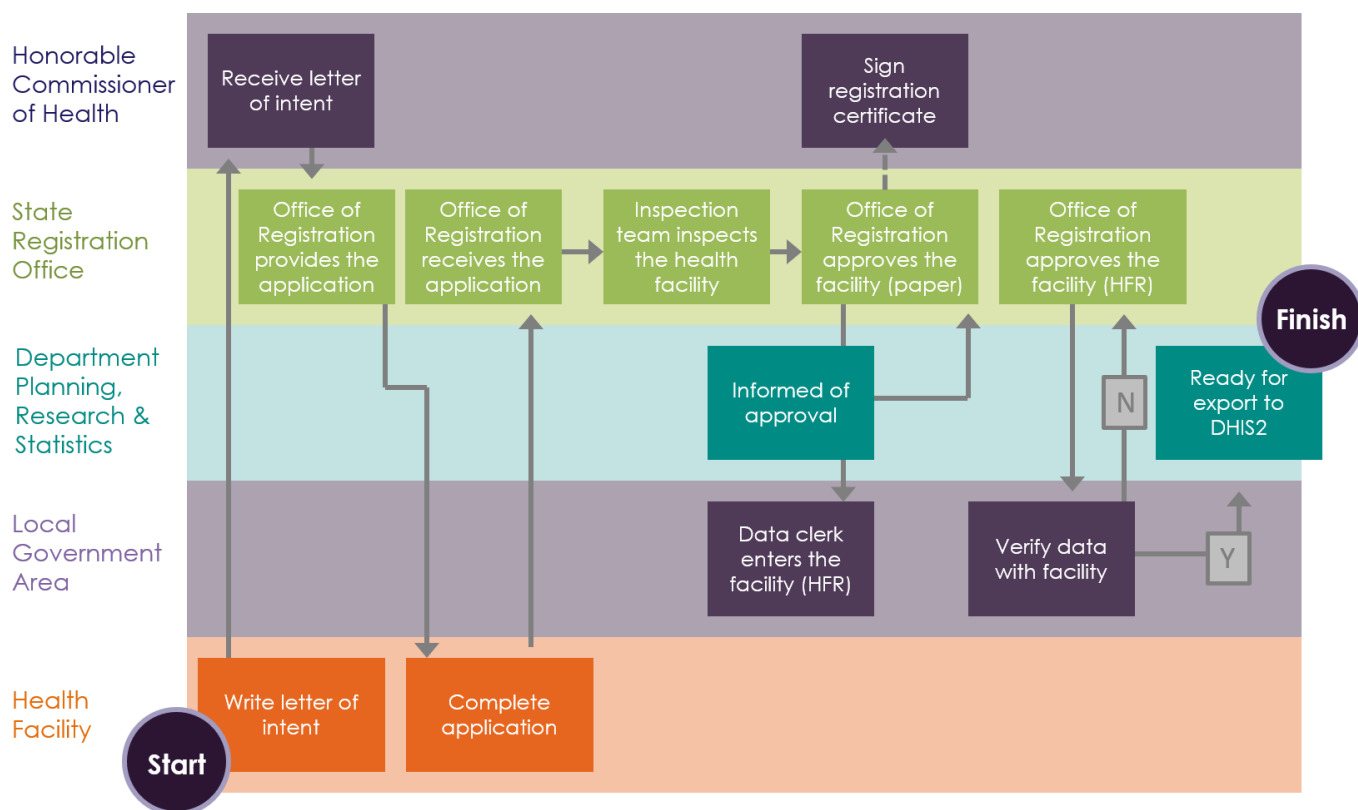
Honorable Commissioner of Health

Receive letter of intent

Sign registration certificate

State Registration Office

Office of Registration provides the application

Office of Registration receives the application

Inspection team inspects the health facility

Office of Registration approves the facility (paper)

Office of Registration approves the facility (HFR)

Finish

Department Planning, Research & Statistics

Informed of approval

N

Ready for export to DHIS2

Local Government Area

Data clerk enters the facility (HFR)

Verify data with facility

Y

Health Facility

Write letter of intent

Complete application

Start